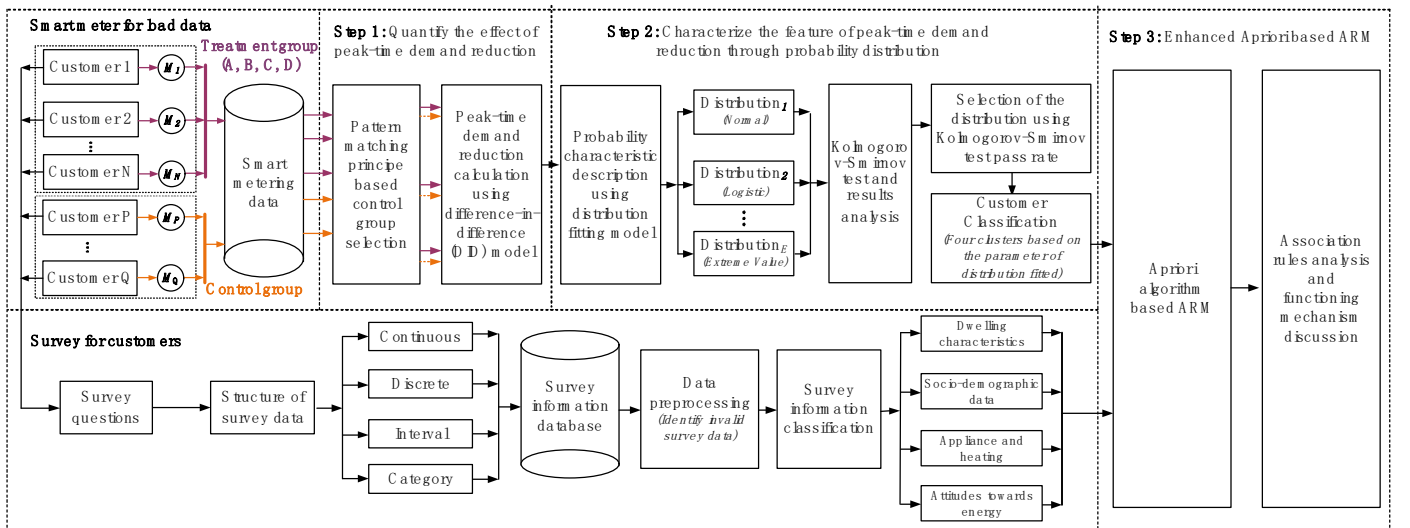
Smart meter for load data

Treatment group (A, B, C, D)

Customer 1
Customer 2
⋮
Customer N
Customer P
⋮
Customer Q

$M_1$
$M_2$
$M_N$
$M_P$
$M_Q$

Control group

Smart metering data

Step 1: Quantify the effect of peak-time demand reduction

Pattern matching principle based control group selection

Peak-time demand reduction calculation using difference-in-difference (DID) model

Step 2: Characterize the feature of peak-time demand reduction through probability distribution

Probability characteristic description using distribution fitting model

Distribution$_1$ (Normal)
Distribution$_2$ (Logistic)
⋮
Distribution$_E$ (Extreme Value)

Kolmogorov-Smirnov test and results analysis

Selection of the distribution using Kolmogorov-Smirnov test pass rate

Customer Classification (Four clusters based on the parameter of distribution fitted)

Step 3: Enhanced Apriori based ARM

Apriori algorithm based ARM

Association rules analysis and functioning mechanism discussion

Survey for customers

Survey questions

Structure of survey data

Continuous
Discrete
Interval
Category

Survey information database

Data preprocessing (Identify invalid survey data)

Survey information classification

Dwelling characteristics
Socio-demographic data
Appliance and heating
Attitudes towards energy